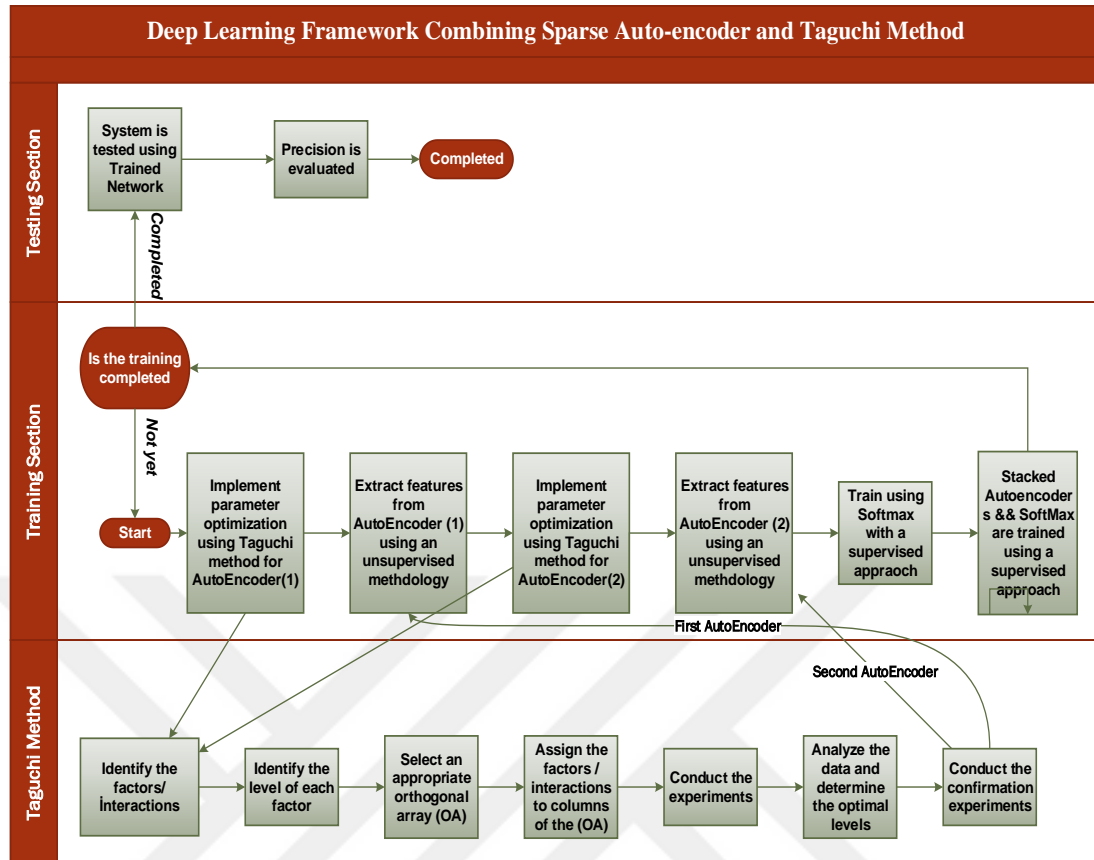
Deep Learning Framework Combining Sparse Auto-encoder and Taguchi Method

Testing Section

System is tested using Trained Network

Precision is evaluated

Completed

Completed

Training Section

Is the training completed

Not yet

Start

Implement parameter optimization using Taguchi method for AutoEncoder(1)

Extract features from AutoEncoder (1) using an unsupervised methdology

Implement parameter optimization using Taguchi method for AutoEncoder(2)

Extract features from AutoEncoder (2) using an unsupervised methdology

Train using Softmax with a supervised appraoch

Stacked Autoencoder s && SoftMax are trained using a supervised approach

First AutoEncoder

Second AutoEncoder

Taguchi Method

Identify the factors/ İnteractions

Identify the level of each factor

Select an appropriate orthogonal array (OA)

Assign the factors / interactions to columns of the (OA)

Conduct the experiments

Analyze the data and determine the optimal levels

Conduct the confirmation experiments